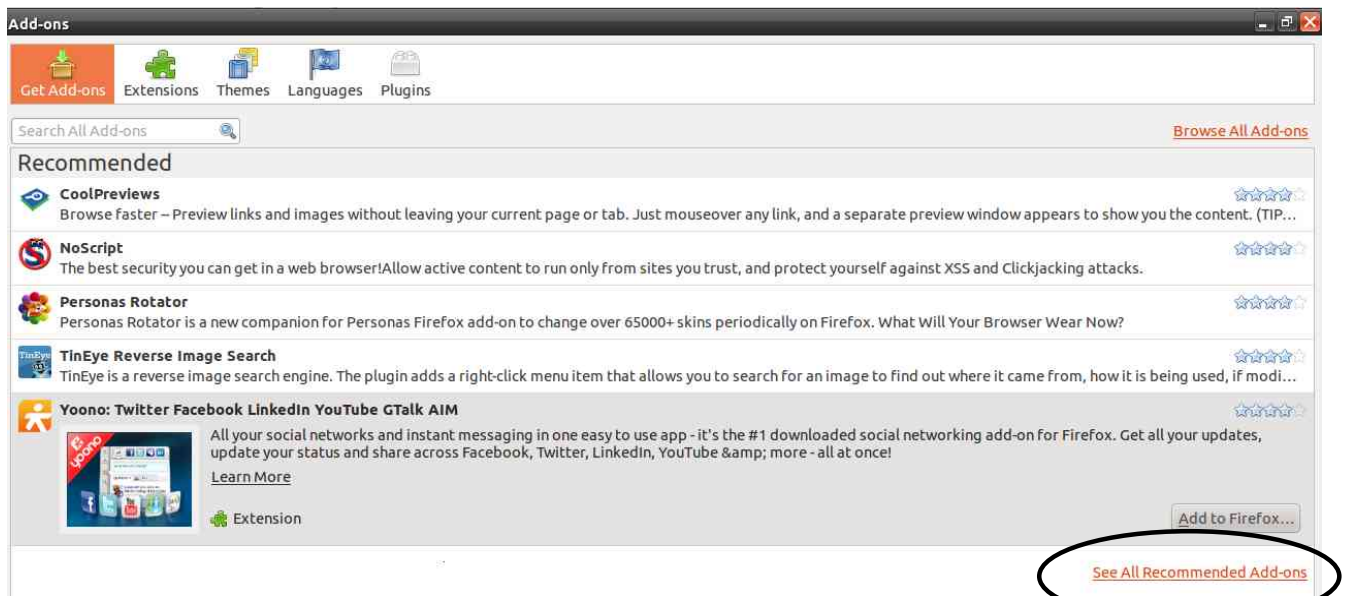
Add-ons

Get Add-ons Extensions Themes Languages Plugins

Search All Add-ons

Browse All Add-ons

Recommended

CoolPreviews
Browse faster – Preview links and images without leaving your current page or tab. Just mouseover any link, and a separate preview window appears to show you the content. (TIP...

NoScript
The best security you can get in a web browser!Allow active content to run only from sites you trust, and protect yourself against XSS and Clickjacking attacks.

Personas Rotator
Personas Rotator is a new companion for Personas Firefox add-on to change over 65000+ skins periodically on Firefox. What Will Your Browser Wear Now?

TinEye Reverse Image Search
TinEye is a reverse image search engine. The plugin adds a right-click menu item that allows you to search for an image to find out where it came from, how it is being used, if modi...

Yoono: Twitter Facebook LinkedIn YouTube GTalk AIM
All your social networks and instant messaging in one easy to use app - it's the #1 downloaded social networking add-on for Firefox. Get all your updates, update your status and share across Facebook, Twitter, LinkedIn, YouTube &amp; more - all at once!
Learn More

Extension

Add to Firefox...

See All Recommended Add-ons